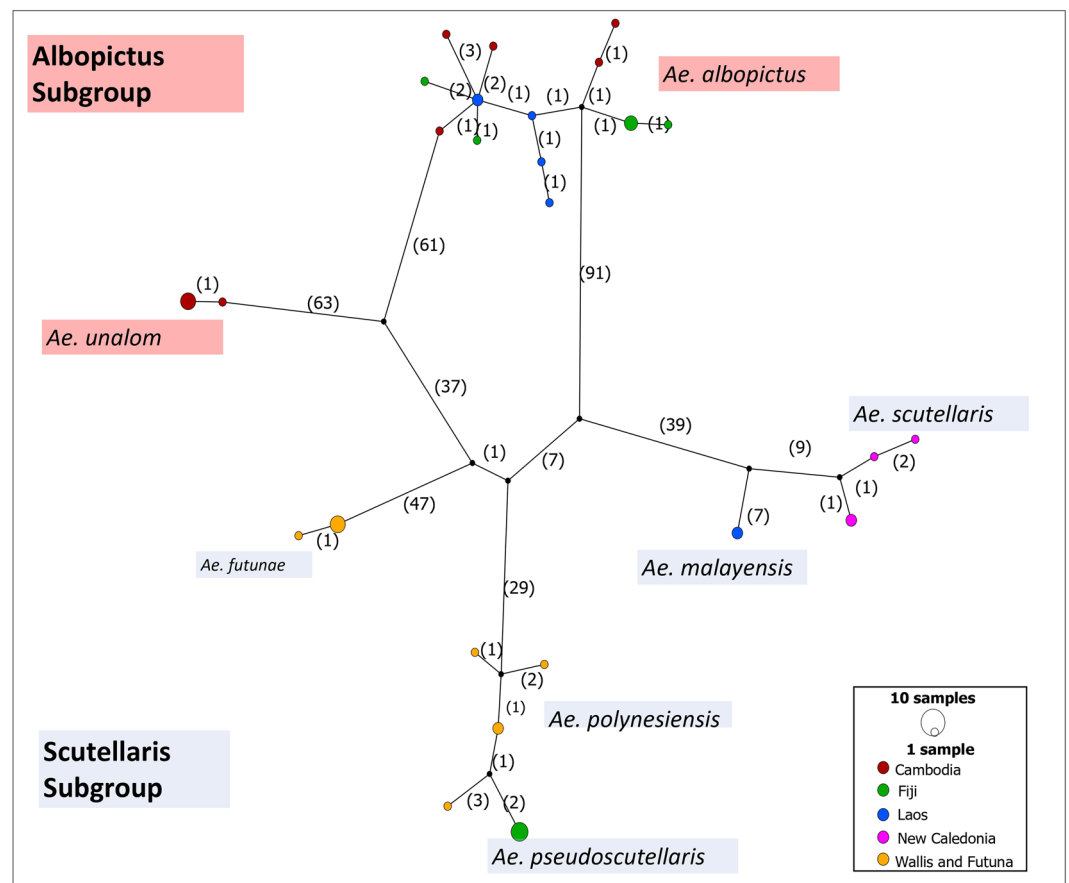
Albopictus Subgroup

(3)
(2)
(2)
(1)
(1)
(1)
(1)
(1)
(1)
(1)
(1)
(1)
(1)
(1)

Ae. albopictus

(61)

(91)

(1)

(63)

Ae. unalom

(37)

(39)

Ae. scutellaris

(9)
(2)
(1)
(1)
(1)
(7)
(47)
(1)
(7)

Ae. futunae

Ae. malayensis

(29)

(1)
(2)
(1)

Ae. polynesiensis

(1)
(3)
(2)

Ae. pseudoscutellaris

Scutellaris Subgroup

10 samples
1 sample
Cambodia
Fiji
Laos
New Caledonia
Wallis and Futuna